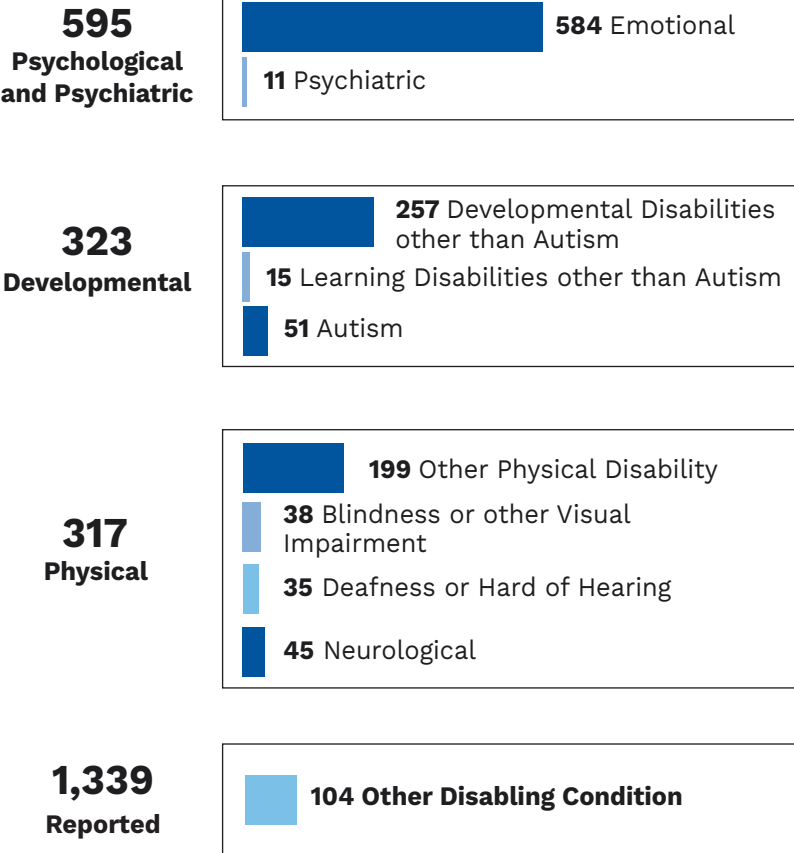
595
Psychological and Psychiatric

584 Emotional
11 Psychiatric

323
Developmental

257 Developmental Disabilities other than Autism
15 Learning Disabilities other than Autism
51 Autism

317
Physical

199 Other Physical Disability
38 Blindness or other Visual Impairment
35 Deafness or Hard of Hearing
45 Neurological

1,339
Reported

104 Other Disabling Condition